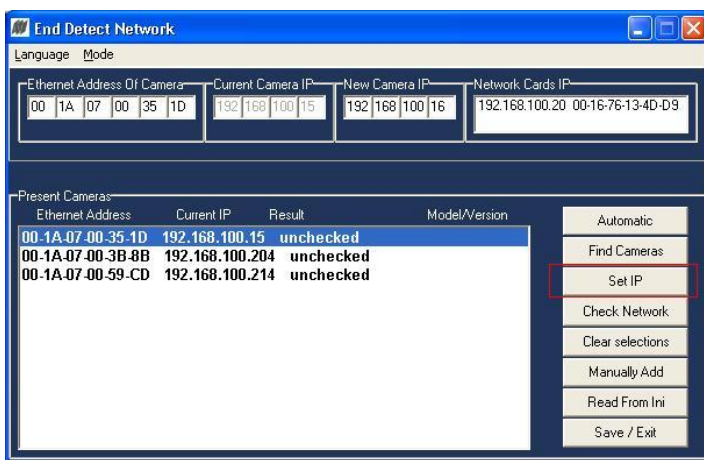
End Detect Network

Language Mode

Ethernet Address Of Camera
00 1A 07 00 35 1D

Current Camera IP
192 168 100 15

New Camera IP
192 168 100 16

Network Cards IP
192.168.100.20 00-16-76-13-4D-D9

Present Cameras

| Ethernet Address | Current IP | Result | Model/Version |
|---|---|---|---|
| 00-1A-07-00-35-1D | 192.168.100.15 | unchecked | |
| 00-1A-07-00-3B-8B | 192.168.100.204 | unchecked | |
| 00-1A-07-00-59-CD | 192.168.100.214 | unchecked | |

Automatic
Find Cameras
Set IP
Check Network
Clear selections
Manually Add
Read From Ini
Save / Exit